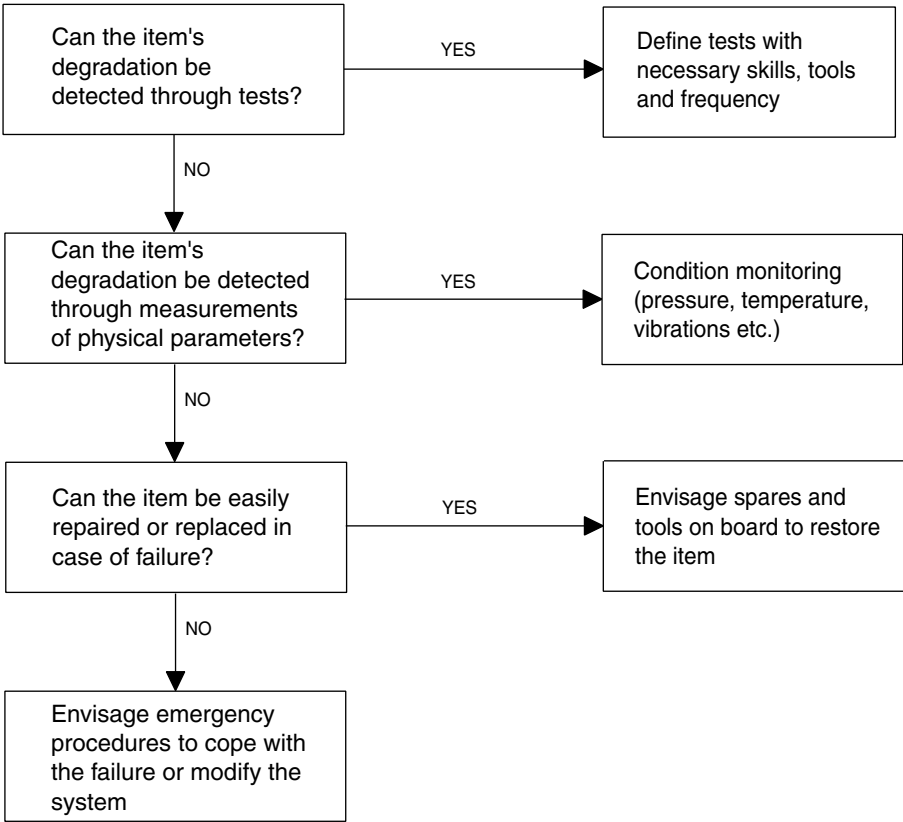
Can the item's degradation be detected through tests?

YES

Define tests with necessary skills, tools and frequency

NO

Can the item's degradation be detected through measurements of physical parameters?

YES

Condition monitoring (pressure, temperature, vibrations etc.)

NO

Can the item be easily repaired or replaced in case of failure?

YES

Envisage spares and tools on board to restore the item

NO

Envisage emergency procedures to cope with the failure or modify the system